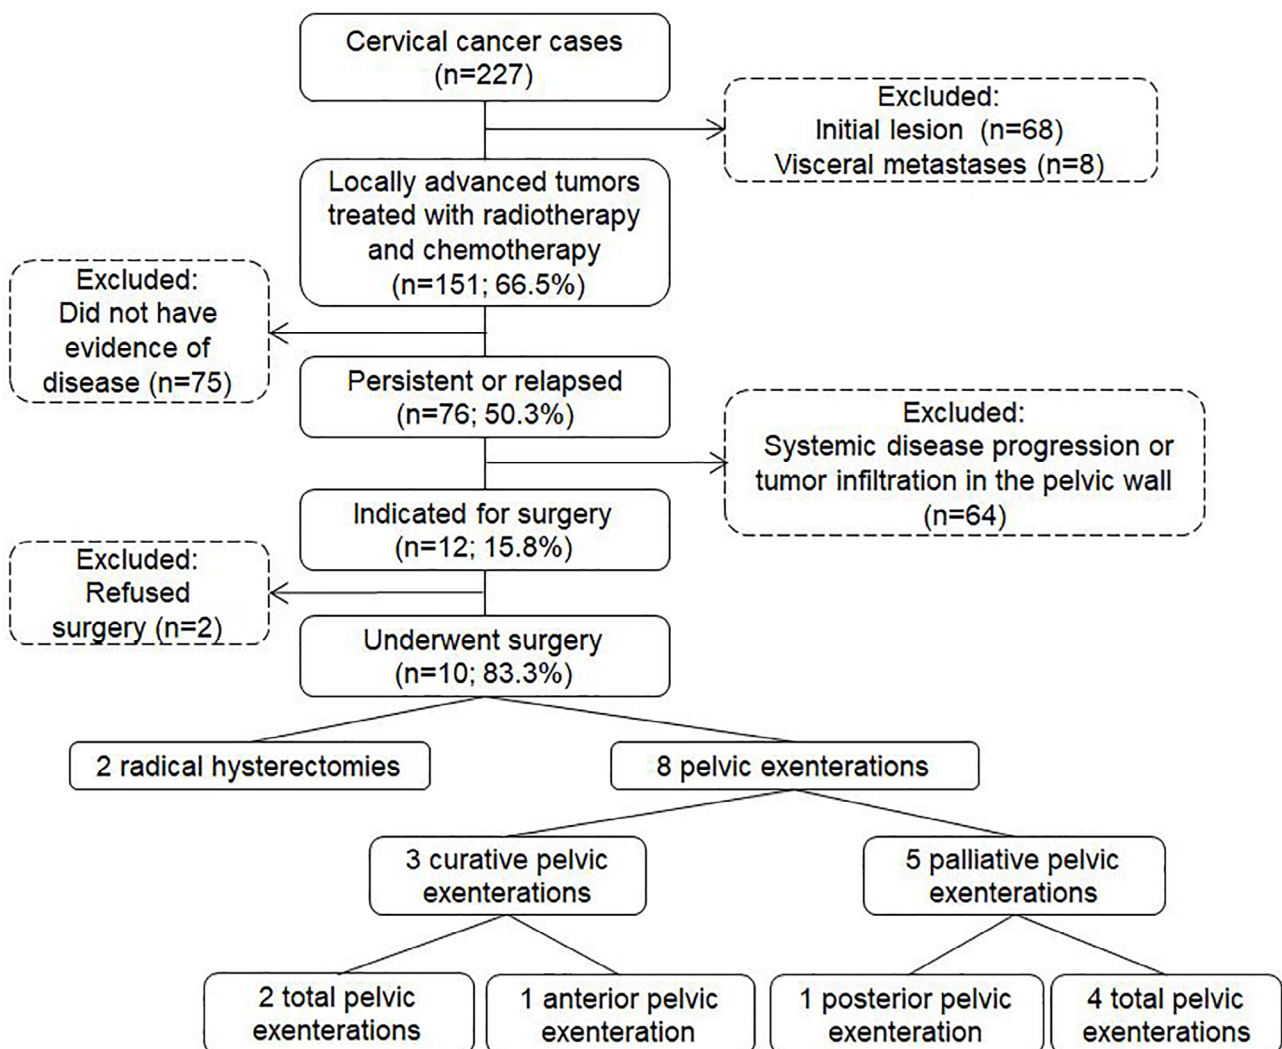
Cervical cancer cases
(n=227)

Excluded:
Initial lesion (n=68)
Visceral metastases (n=8)

Locally advanced tumors treated with radiotherapy and chemotherapy
(n=151; 66.5%)

Excluded:
Did not have evidence of disease (n=75)

Persistent or relapsed
(n=76; 50.3%)

Excluded:
Systemic disease progression or tumor infiltration in the pelvic wall
(n=64)

Indicated for surgery
(n=12; 15.8%)

Excluded:
Refused surgery (n=2)

Underwent surgery
(n=10; 83.3%)

2 radical hysterectomies

8 pelvic exenterations

3 curative pelvic exenterations

5 palliative pelvic exenterations

2 total pelvic exenterations

1 anterior pelvic exenteration

1 posterior pelvic exenteration

4 total pelvic exenterations